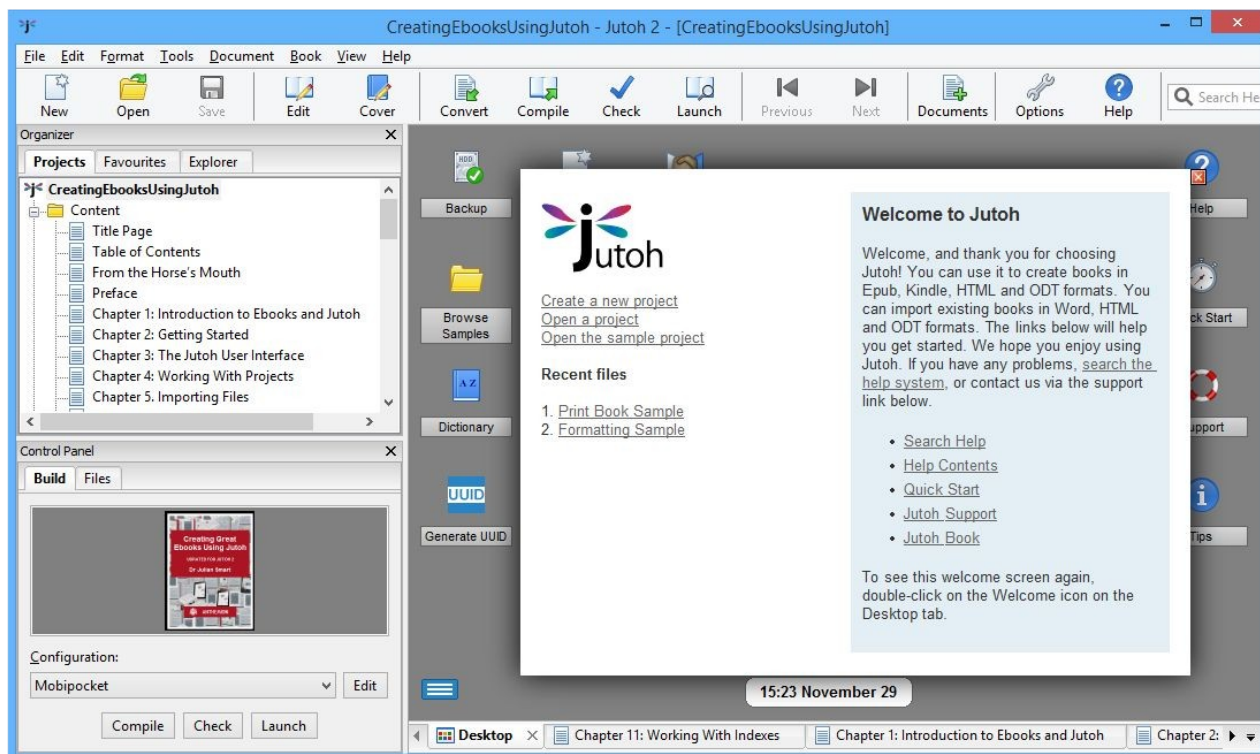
CreatingEbooksUsingJutoh - Jutoh 2 - [CreatingEbooksUsingJutoh]

File Edit Format Tools Document Book View Help

New Open Save Edit Cover Convert Compile Check Launch Previous Next Documents Options Help Search He

Organizer

Projects Favourites Explorer

CreatingEbooksUsingJutoh
Content
Title Page
Table of Contents
From the Horse's Mouth
Preface
Chapter 1: Introduction to Ebooks and Jutoh
Chapter 2: Getting Started
Chapter 3: The Jutoh User Interface
Chapter 4: Working With Projects
Chapter 5. Importing Files

Control Panel

Build Files

Creating Great Ebooks Using Jutoh
UPDATED FOR JUTOH 2
Dr Julian Smart

Configuration:
Mobipocket
Edit

Compile Check Launch

Backup
Browse Samples
Dictionary
UUID
Generate UUID

Jutoh

Create a new project
Open a project
Open the sample project

Recent files

1. Print Book Sample
2. Formatting Sample

Welcome to Jutoh

Welcome, and thank you for choosing Jutoh! You can use it to create books in Epub, Kindle, HTML and ODT formats. You can import existing books in Word, HTML and ODT formats. The links below will help you get started. We hope you enjoy using Jutoh. If you have any problems, search the help system, or contact us via the support link below.

• Search Help
• Help Contents
• Quick Start
• Jutoh Support
• Jutoh Book

To see this welcome screen again, double-click on the Welcome icon on the Desktop tab.

Help
ck Start
upport
Tips

15:23 November 29

Desktop Chapter 11: Working With Indexes Chapter 1: Introduction to Ebooks and Jutoh Chapter 2: